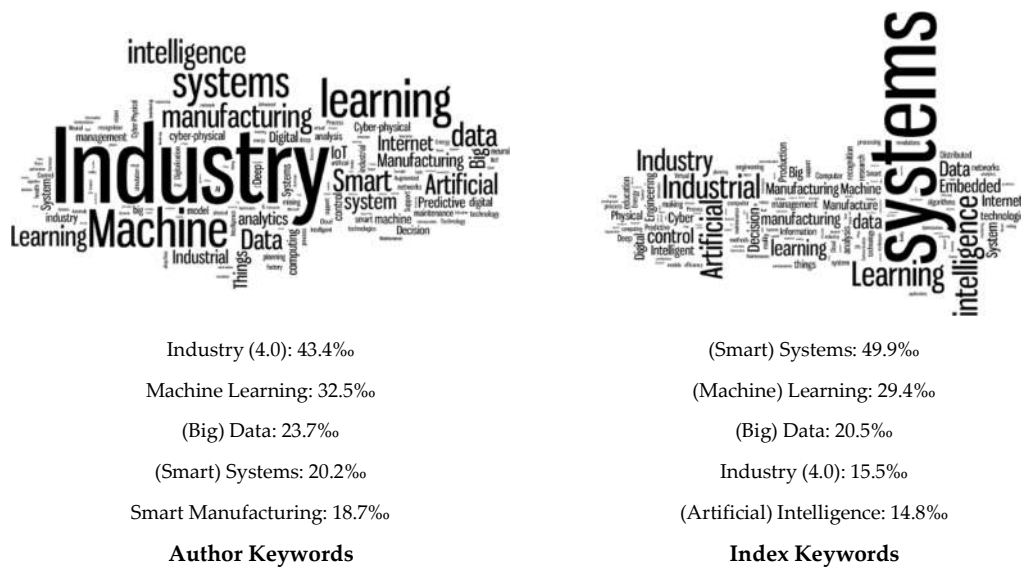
intelligence
systems
manufacturing
learning
data
Industry
IoT
Internet
Big
Smart
Manufacturing
Artificial
Predictive
cyber-physical
Cyber-physical
Digital
Deep
system
analytics
Machine
Learning
Data
Industrial
Things
Decision
digital

Industry (4.0): 43.4‰
Machine Learning: 32.5‰
(Big) Data: 23.7‰
(Smart) Systems: 20.2‰
Smart Manufacturing: 18.7‰
Author Keywords

systems
Industry
Industrial
Artificial
Manufacturing
Machine
Big
Data
Embedded
Internet
technologies
manufacturing
control
Cyber
Physical
Digital
Decision
data
learning
Learning
intelligence
System
Intelligent
Information
Manufacture
things

(Smart) Systems: 49.9‰
(Machine) Learning: 29.4‰
(Big) Data: 20.5‰
Industry (4.0): 15.5‰
(Artificial) Intelligence: 14.8‰
Index Keywords